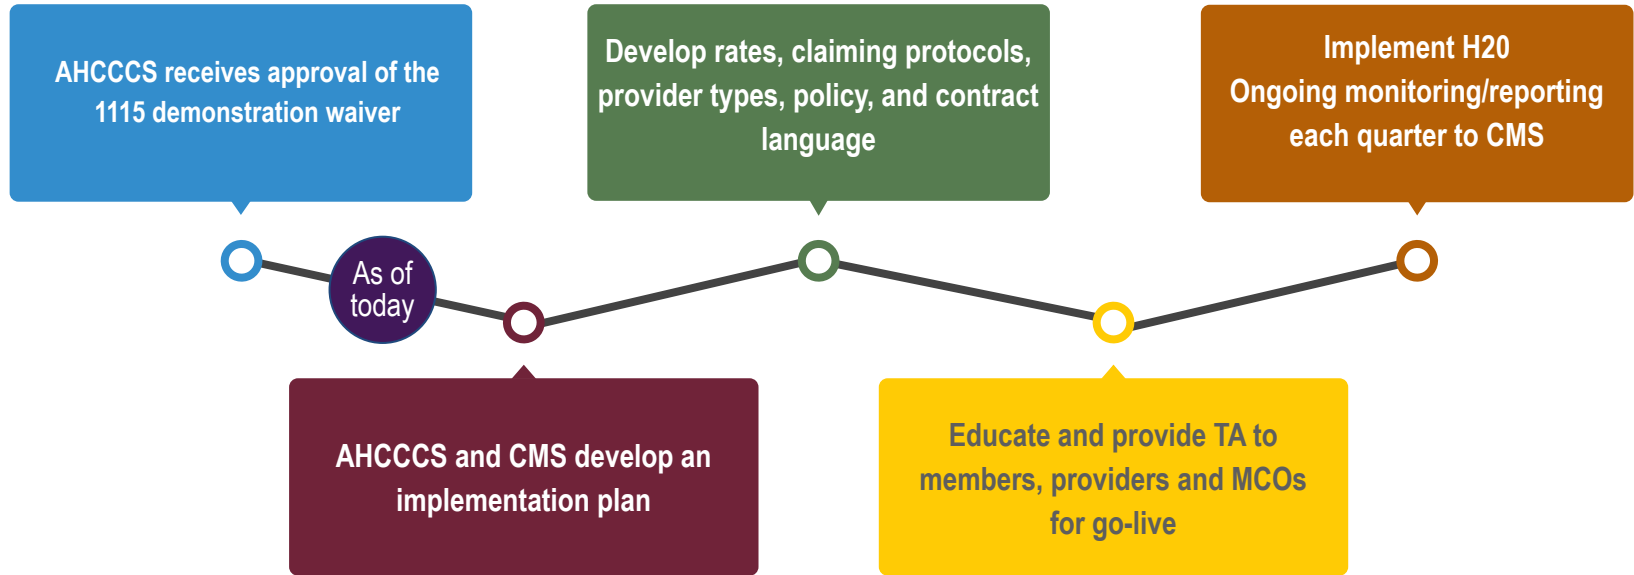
AHCCCS receives approval of the 1115 demonstration waiver

Develop rates, claiming protocols, provider types, policy, and contract language

Implement H20
Ongoing monitoring/reporting each quarter to CMS

As of today

AHCCCS and CMS develop an implementation plan

Educate and provide TA to members, providers and MCOs for go-live